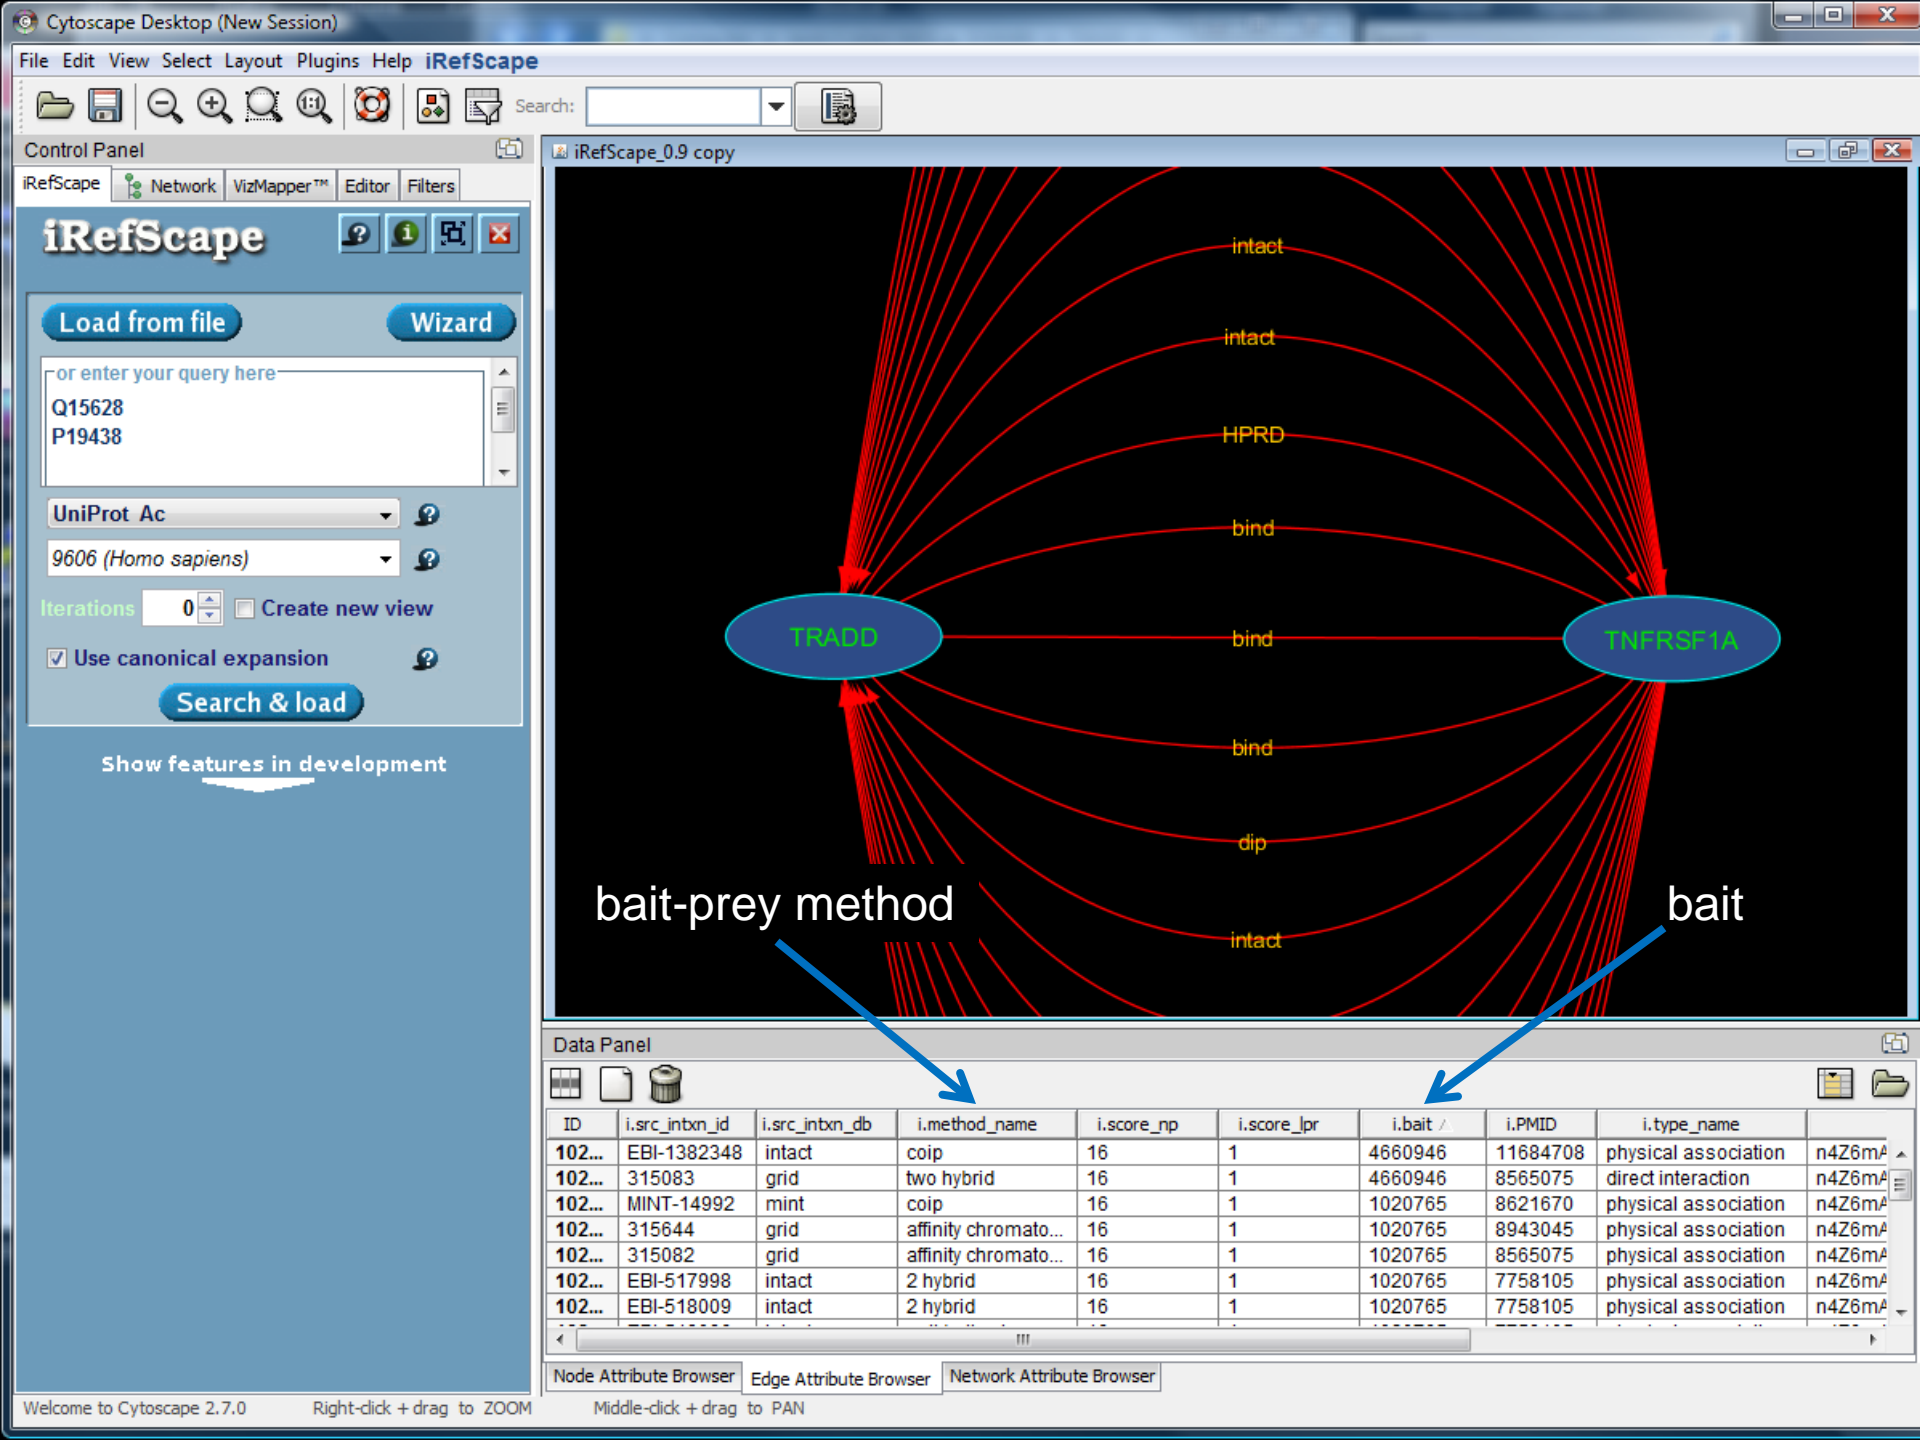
Cytoscape Desktop (New Session)

File Edit View Select Layout Plugins Help iRefScape

Search:

Control Panel

iRefScape Network VizMapper™ Editor Filters

iRefScape

Load from file Wizard

or enter your query here
Q15628
P19438

UniProt Ac

9606 (Homo sapiens)

Iterations 0 Create new view

Use canonical expansion

Search & load

Show features in development

iRefScape_0.9 copy

intact

intact

HPRD

bind

TRADD bind TNFRSF1A

bind

dip

bait-prey method bait

intact

Data Panel

| ID | i.src_intxn_id | i.src_intxn_db | i.method_name | i.score_np | i.score_lpr | i.bait | i.PMID | i.type_name | |
|---|---|---|---|---|---|---|---|---|---|
| 102... | EBI-1382348 | intact | coip | 16 | 1 | 4660946 | 11684708 | physical association | n4Z6mA |
| 102... | 315083 | grid | two hybrid | 16 | 1 | 4660946 | 8565075 | direct interaction | n4Z6mA |
| 102... | MINT-14992 | mint | coip | 16 | 1 | 1020765 | 8621670 | physical association | n4Z6mA |
| 102... | 315644 | grid | affinity chromato... | 16 | 1 | 1020765 | 8943045 | physical association | n4Z6mA |
| 102... | 315082 | grid | affinity chromato... | 16 | 1 | 1020765 | 8565075 | physical association | n4Z6mA |
| 102... | EBI-517998 | intact | 2 hybrid | 16 | 1 | 1020765 | 7758105 | physical association | n4Z6mA |
| 102... | EBI-518009 | intact | 2 hybrid | 16 | 1 | 1020765 | 7758105 | physical association | n4Z6mA |

Node Attribute Browser Edge Attribute Browser Network Attribute Browser

Welcome to Cytoscape 2.7.0 Right-click + drag to ZOOM Middle-click + drag to PAN